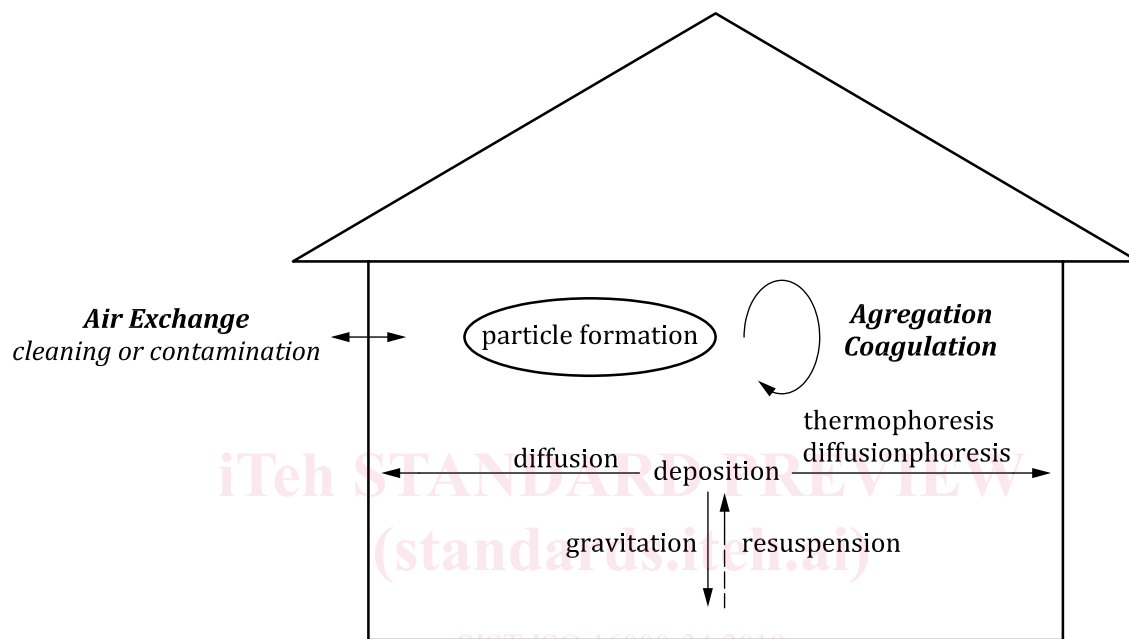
Air Exchange
cleaning or contamination

particle formation

Agregation
Coagulation

thermophoresis
diffusionphoresis

diffusion

deposition

gravitation

resuspension

iTeh STANDARD PREVIEW
(standards.iteh.ai)

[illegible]